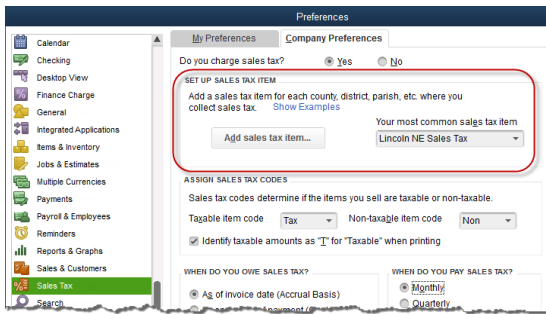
Preferences

Calendar
Checking
Desktop View
Finance Charge
General
Integrated Applications
Items & Inventory
Jobs & Estimates
Multiple Currencies
Payments
Payroll & Employees
Reminders
Reports & Graphs
Sales & Customers
Sales Tax
Search

My Preferences
Company Preferences

Do you charge sales tax? Yes No

SET UP SALES TAX ITEM
Add a sales tax item for each county, district, parish, etc. where you collect sales tax. Show Examples

Add sales tax item...

Your most common sales tax item
Lincoln NE Sales Tax

ASSIGN SALES TAX CODES
Sales tax codes determine if the items you sell are taxable or non-taxable.
Taxable item code Tax Non-taxable item code Non
Identify taxable amounts as "T" for "Taxable" when printing

WHEN DO YOU OWE SALES TAX?
As of invoice date (Accrual Basis)
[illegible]

WHEN DO YOU PAY SALES TAX?
Monthly
Quarterly